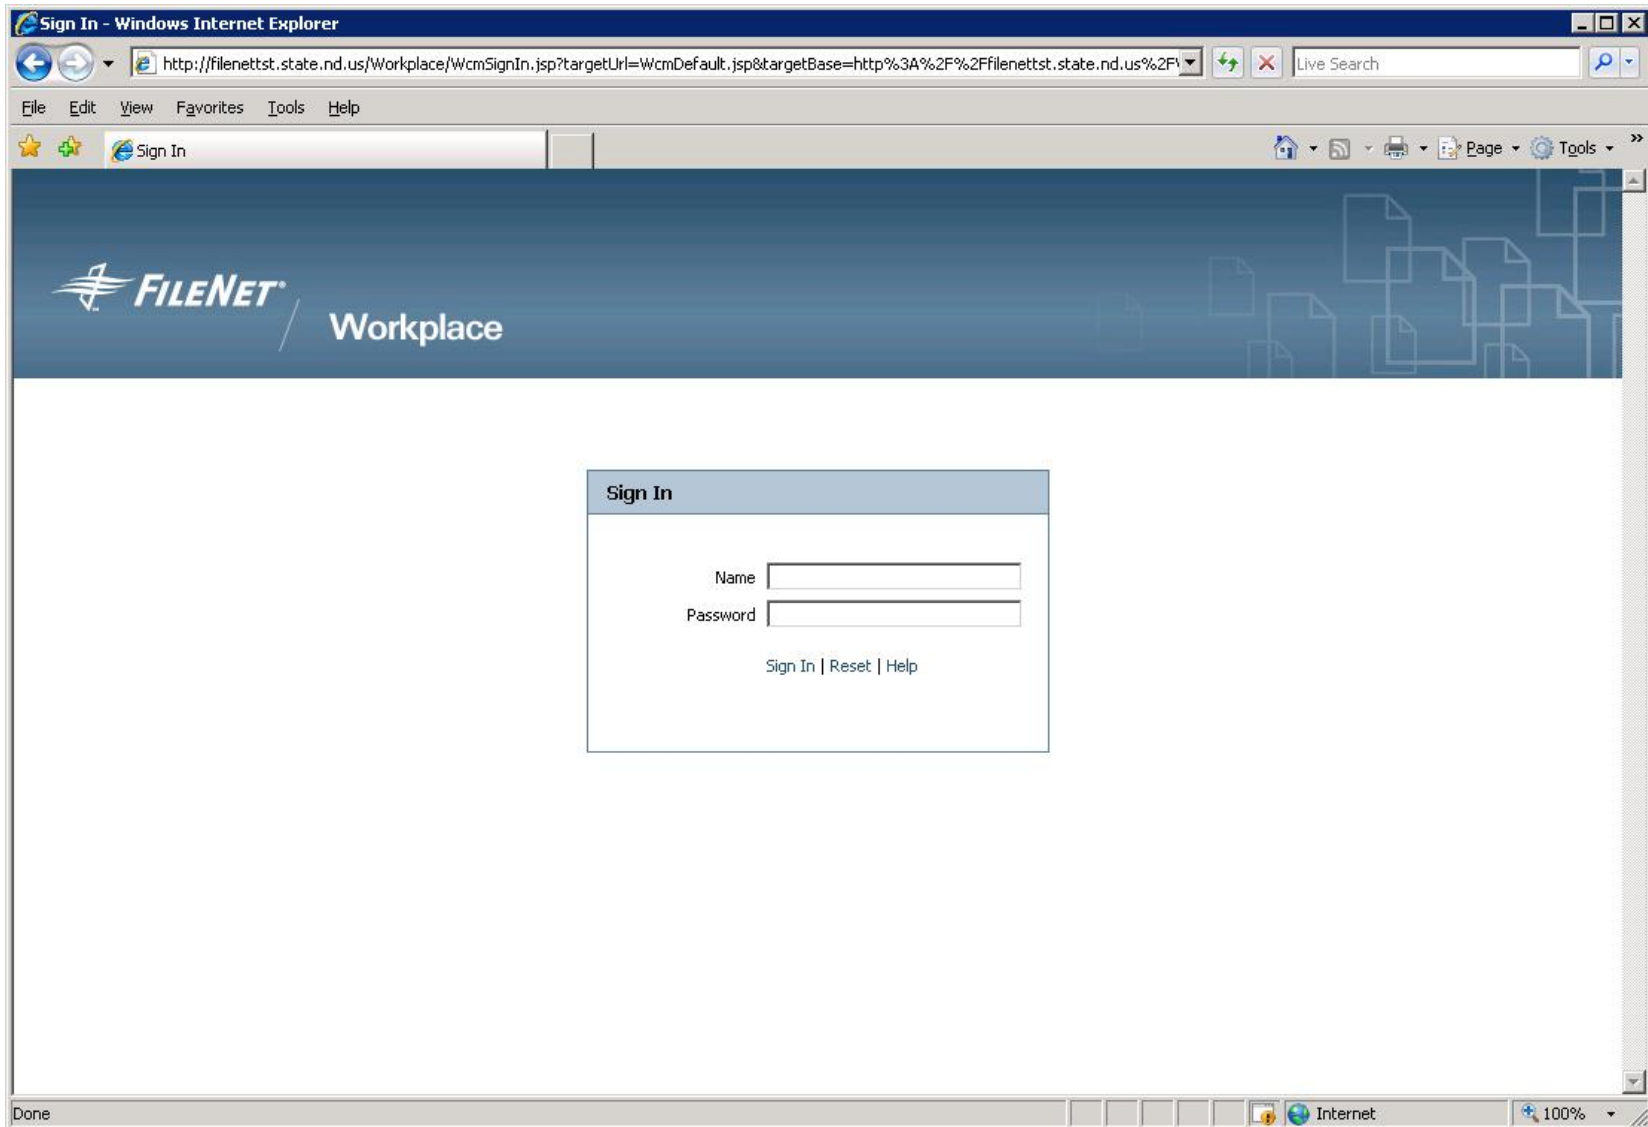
Sign In - Windows Internet Explorer

http://filenettst.state.nd.us/Workplace/WcmSignIn.jsp?targetUrl=WcmDefault.jsp&targetBase=http%3A%2F%2Ffilenettst.state.nd.us%2F

Live Search

File Edit View Favorites Tools Help

Sign In

Page Tools

FILENET

Workplace

Sign In

Name

Password

Sign In | Reset | Help

Done

Internet

100%